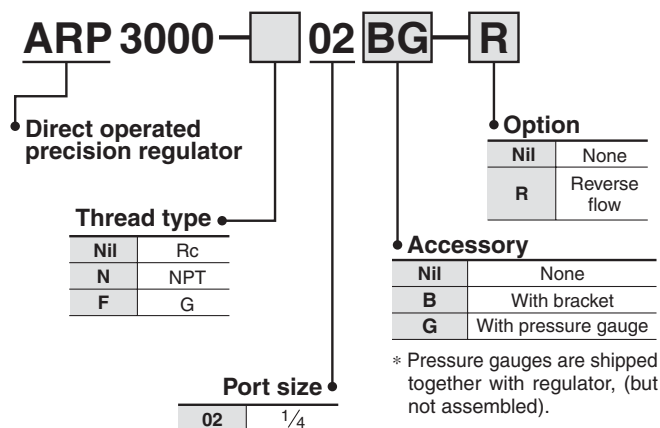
ARP 3000 – 02 BG – R

Direct operated precision regulator

Option

| Nil | None |
|---|---|
| R | Reverse flow |

Thread type

| Nil | Rc |
|---|---|
| N | NPT |
| F | G |

Accessory

| Nil | None |
|---|---|
| B | With bracket |
| G | With pressure gauge |

∗ Pressure gauges are shipped together with regulator, (but not assembled).

Port size

| 02 | $\frac{1}{4}$ |
|---|---|